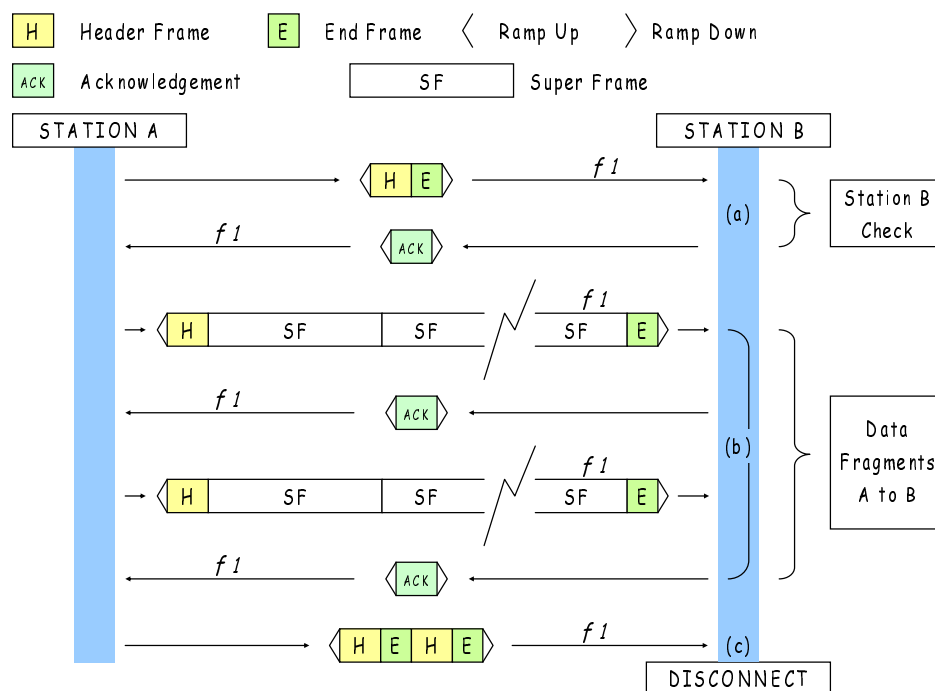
H Header Frame E End Frame 〈 Ramp Up 〉 Ramp Down

ACK Acknowledgement SF Super Frame

STATION A

STATION B

H E

f 1

(a)

Station B Check

f 1

ACK

f 1

H SF SF SF E

ACK

f 1

(b)

Data Fragments A to B

f 1

H SF SF SF E

f 1

ACK

f 1

H E H E

(c)

DISCONNECT